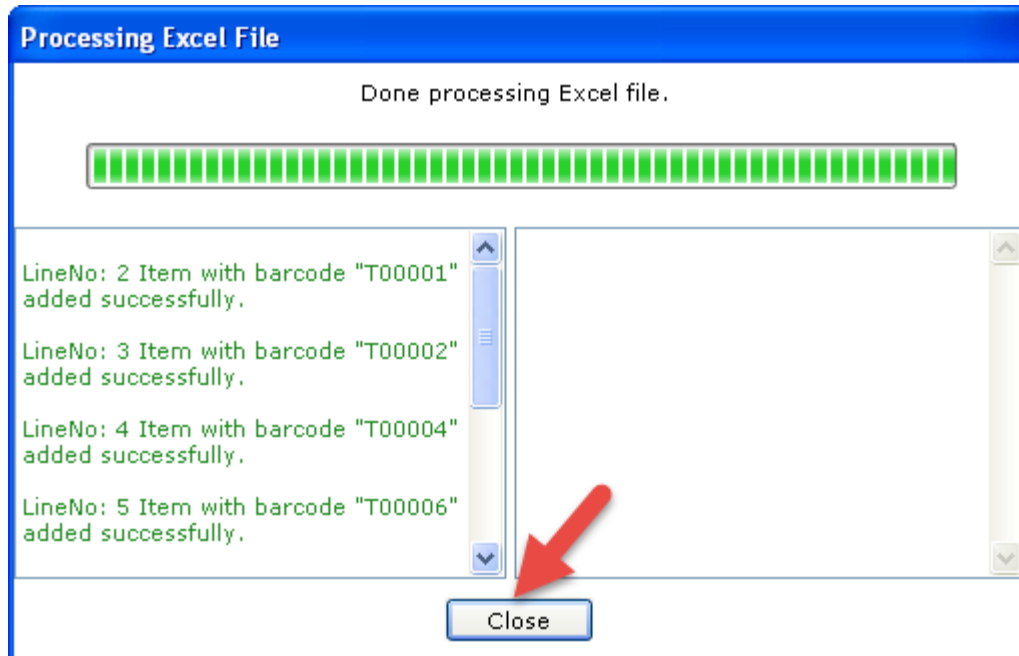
Processing Excel File

Done processing Excel file.

LineNo: 2 Item with barcode "T00001" added successfully.

LineNo: 3 Item with barcode "T00002" added successfully.

LineNo: 4 Item with barcode "T00004" added successfully.

LineNo: 5 Item with barcode "T00006" added successfully.

Close